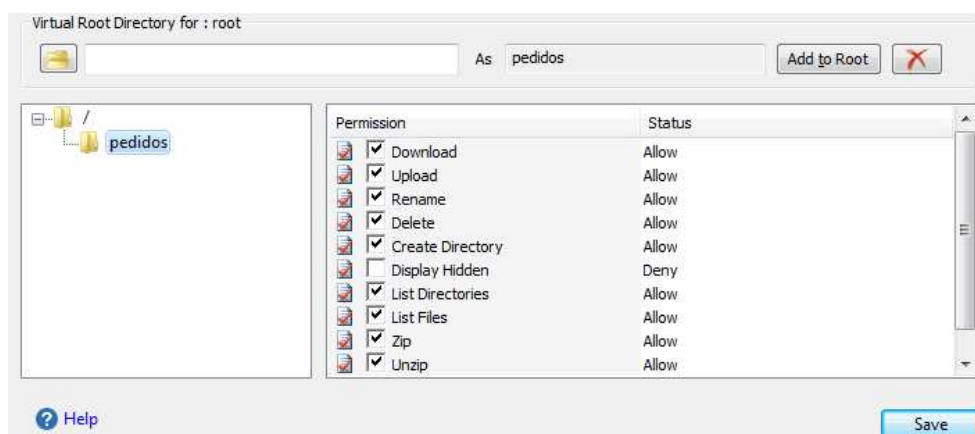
Virtual Root Directory for : root

As pedidos

Add to Root

/

pedidos

| Permission | Status |
|---|---|
| Download | Allow |
| Upload | Allow |
| Rename | Allow |
| Delete | Allow |
| Create Directory | Allow |
| Display Hidden | Deny |
| List Directories | Allow |
| List Files | Allow |
| Zip | Allow |
| Unzip | Allow |

Help

Save